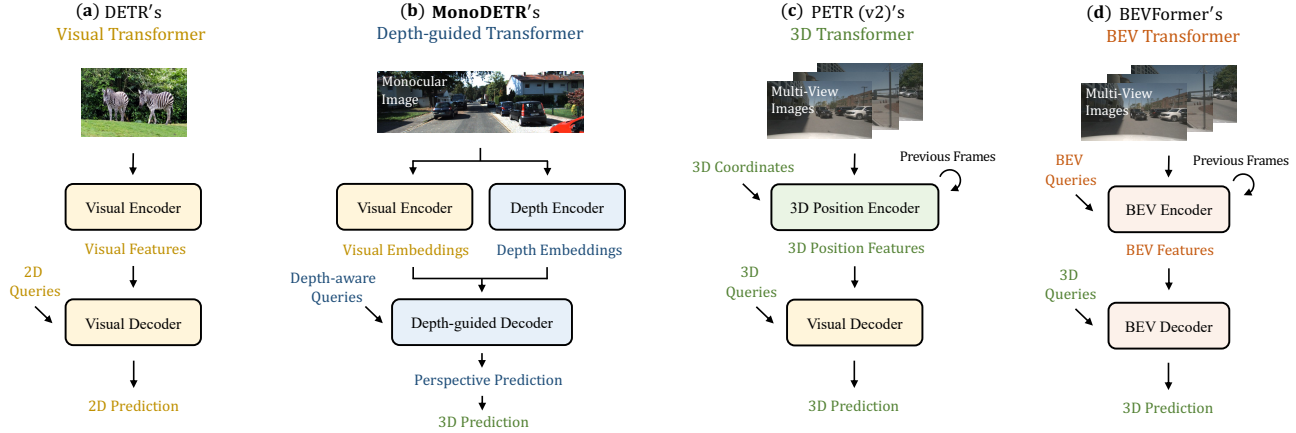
(a) DETR's
Visual Transformer

Visual Encoder

Visual Features

2D Queries

Visual Decoder

2D Prediction

(b) MonoDETR's
Depth-guided Transformer

Monocular Image

Visual Encoder

Depth Encoder

Visual Embeddings

Depth Embeddings

Depth-aware Queries

Depth-guided Decoder

Perspective Prediction

3D Prediction

(c) PETR (v2)'s
3D Transformer

Multi-View Images

3D Coordinates

Previous Frames

3D Position Encoder

3D Position Features

3D Queries

Visual Decoder

3D Prediction

(d) BEVFormer's
BEV Transformer

Multi-View Images

BEV Queries

Previous Frames

BEV Encoder

BEV Features

3D Queries

BEV Decoder

3D Prediction